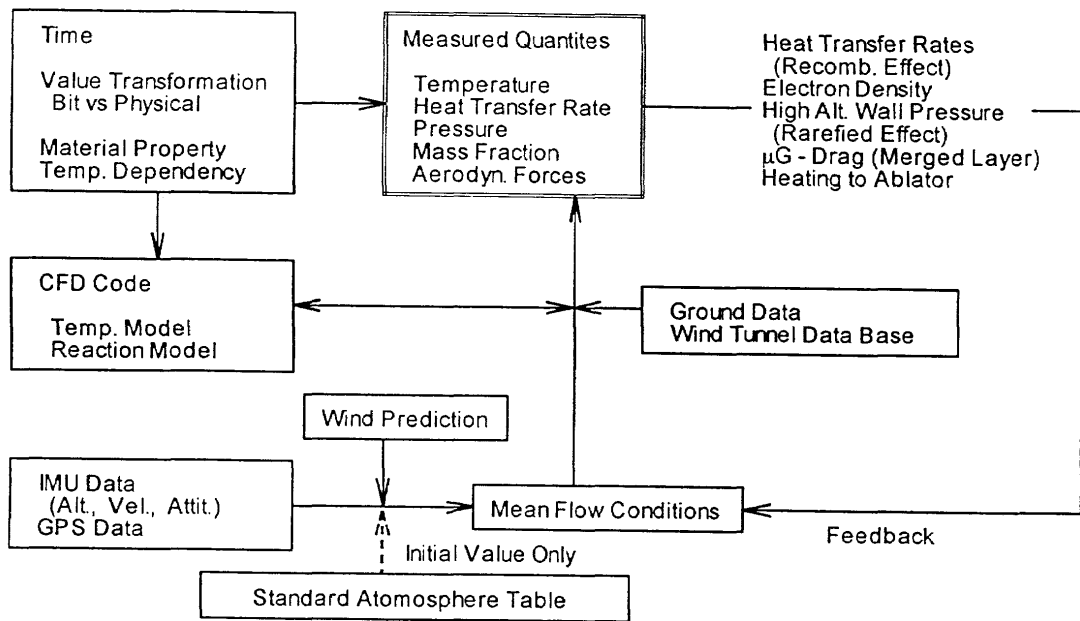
Time

Value Transformation
Bit vs Physical

Material Property
Temp. Dependency

Measured Quantites

Temperature
Heat Transfer Rate
Pressure
Mass Fraction
Aerodyn. Forces

Heat Transfer Rates
(Recomb. Effect)
Electron Density
High Alt. Wall Pressure
(Rarefied Effect)
$\mu$G - Drag (Merged Layer)
Heating to Ablator

CFD Code

Temp. Model
Reaction Model

Ground Data
Wind Tunnel Data Base

Wind Prediction

IMU Data
(Alt., Vel., Attit.)
GPS Data

Mean Flow Conditions

Feedback

Initial Value Only

Standard Atomosphere Table